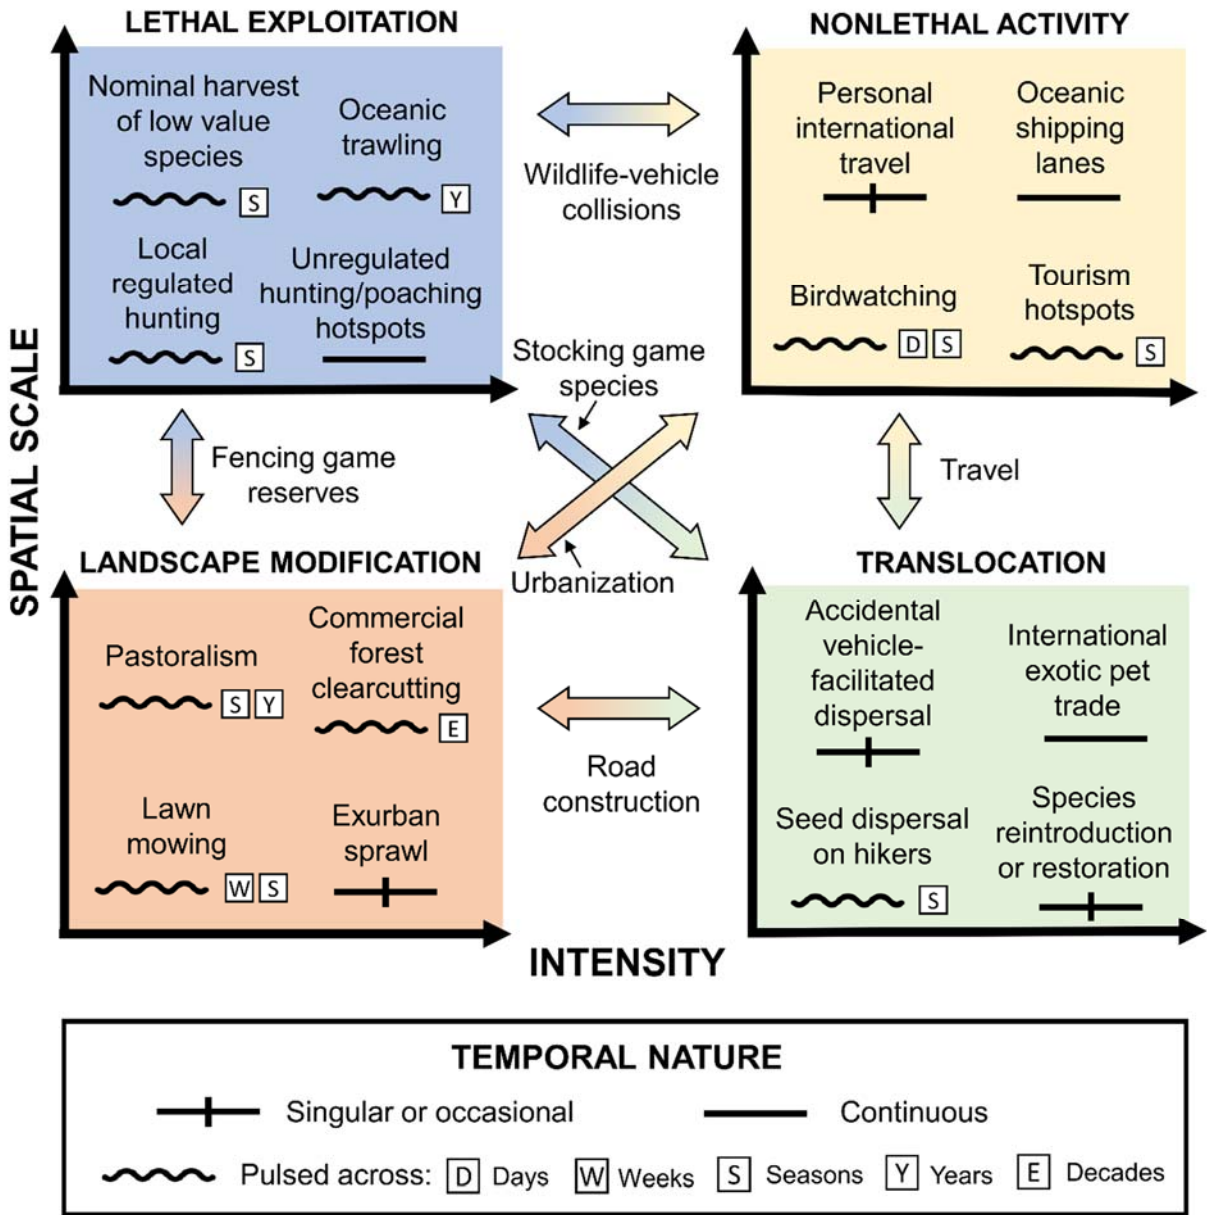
LETHAL EXPLOITATION

Nominal harvest of low value species S

Oceanic trawling Y

Local regulated hunting S

Unregulated hunting/poaching hotspots

NONLETHAL ACTIVITY

Personal international travel

Oceanic shipping lanes

Birdwatching D S

Tourism hotspots S

Wildlife-vehicle collisions

Stocking game species

Fencing game reserves

Urbanization

Travel

SPATIAL SCALE

LANDSCAPE MODIFICATION

Pastoralism S Y

Commercial forest clearcutting E

Lawn mowing W S

Exurban sprawl

TRANSLOCATION

Accidental vehicle-facilitated dispersal

International exotic pet trade

Seed dispersal on hikers S

Species reintroduction or restoration

Road construction

INTENSITY

TEMPORAL NATURE

Singular or occasional

Continuous

Pulsed across: D Days W Weeks S Seasons Y Years E Decades